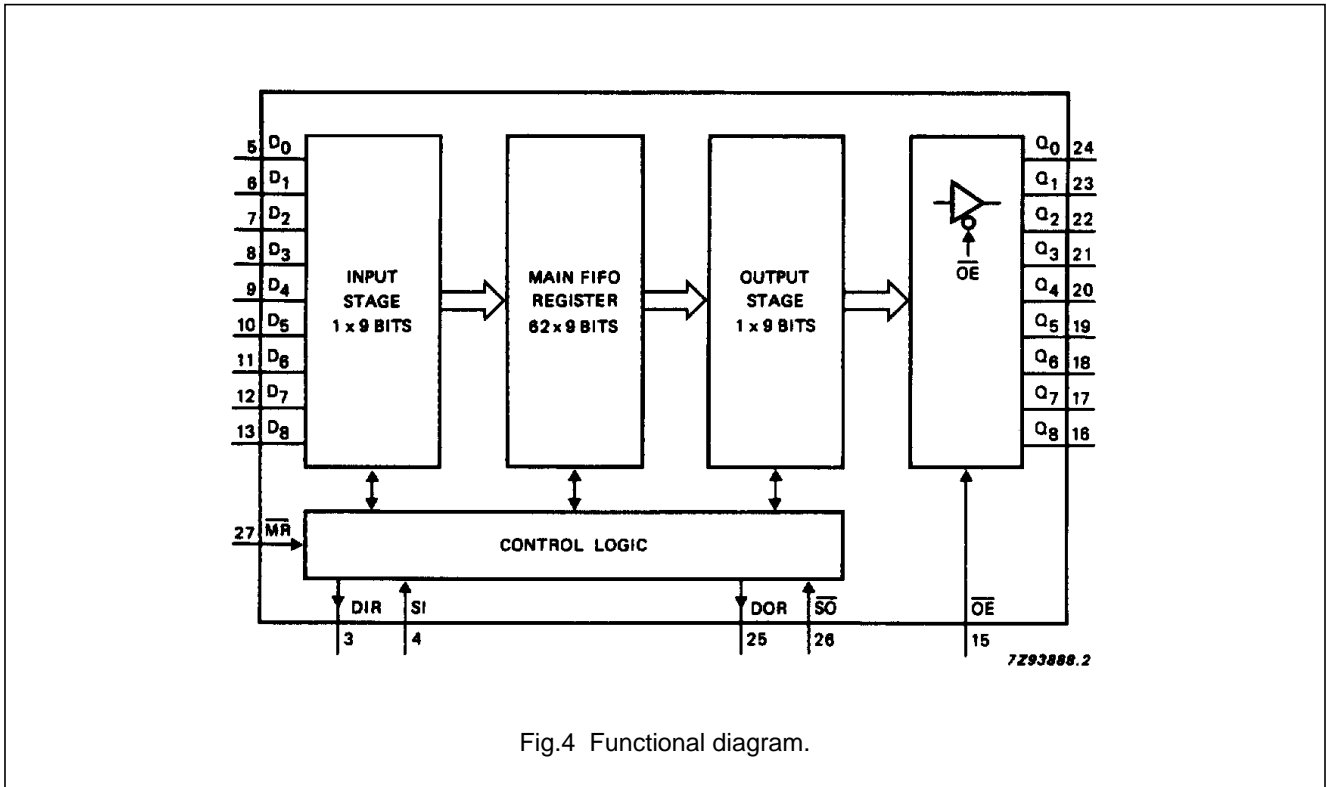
5 $D_0$
6 $D_1$
7 $D_2$
8 $D_3$
9 $D_4$
10 $D_5$
11 $D_6$
12 $D_7$
13 $D_8$

INPUT STAGE 1 x 9 BITS

MAIN FIFO REGISTER 62 x 9 BITS

OUTPUT STAGE 1 x 9 BITS

$\overline{OE}$

$Q_0$ 24
$Q_1$ 23
$Q_2$ 22
$Q_3$ 21
$Q_4$ 20
$Q_5$ 19
$Q_6$ 18
$Q_7$ 17
$Q_8$ 16

27 $\overline{MR}$

CONTROL LOGIC

DIR 3
SI 4
DOR 25
$\overline{SO}$ 26
$\overline{OE}$ 15

7Z93888.2

Fig.4 Functional diagram.